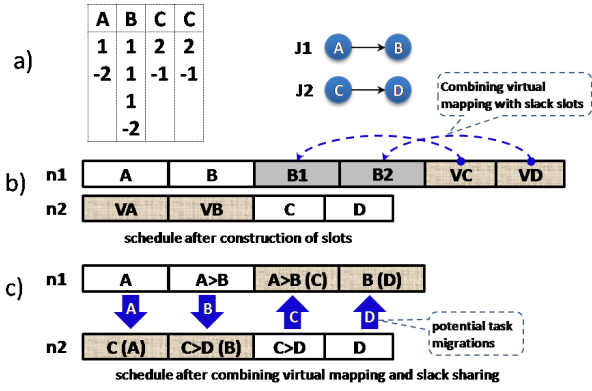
a)

| A | B | C | C |
|---|---|---|---|
| 1 | 1 | 2 | 2 |
| -2 | 1 | -1 | -1 |
| | 1 | | |
| | -2 | | |

J1 A B

J2 C D

Combining virtual mapping with slack slots

b) n1 A B B1 B2 VC VD

n2 VA VB C D

schedule after construction of slots

c) n1 A A>B A>B (C) B (D)

A B C D

potential task migrations

n2 C (A) C>D (B) C>D D

schedule after combining virtual mapping and slack sharing